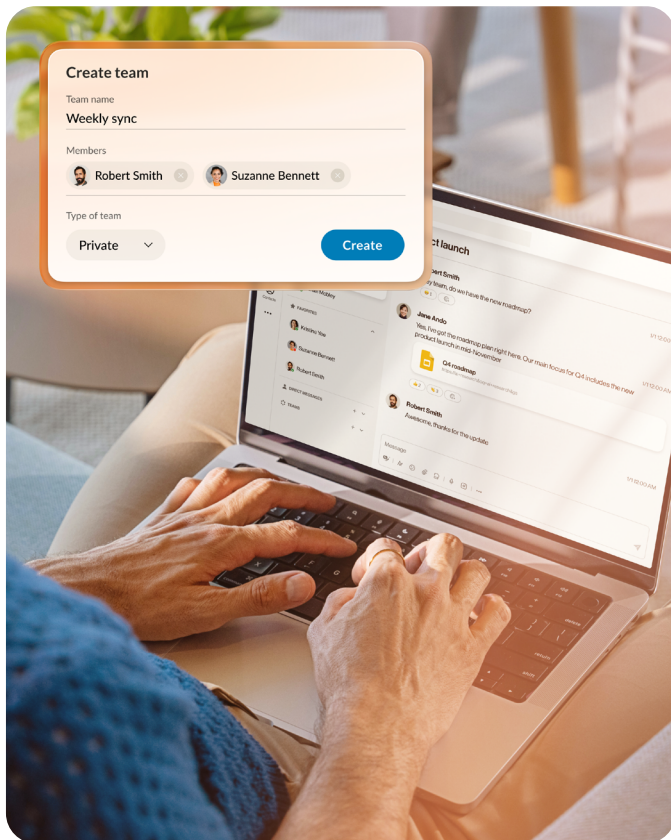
Create team

Team name

Weekly sync

Members

Robert Smith

Suzanne Bennett

Type of team

Private

Create

ct launch

Robert Smith

Hey team, do we have the new roadmap?

Jane Ando

Yes, I've got the roadmap plan right here. Our main focus for Q4 includes the new product launch in mid-November

Q4 roadmap

Robert Smith

Awesome, thanks for the update

FAVORITES

Kristina Yoo

Suzanne Bennett

Robert Smith

DIRECT MESSAGES

TEAMS

Message